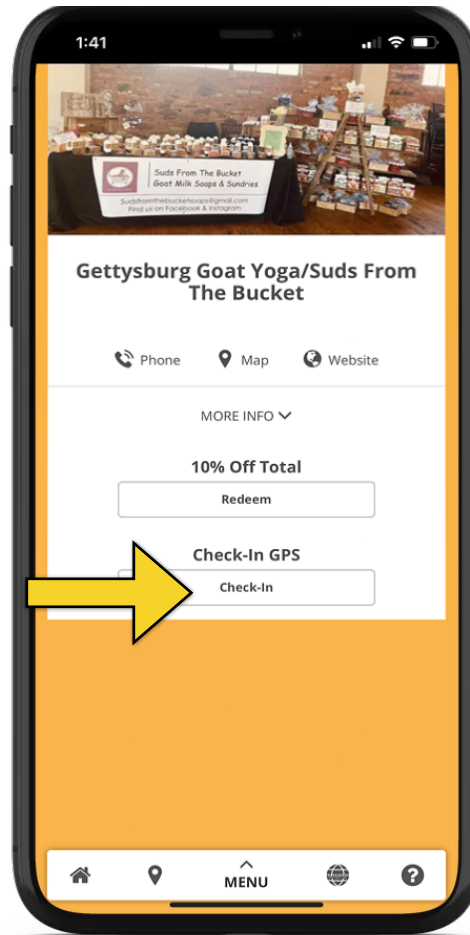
1:41

Suds From The Bucket
Goat Milk Soaps & Sundries
sudsfromthebucketsoaps@gmail.com
Find us on Facebook & Instagram

Gettysburg Goat Yoga/Suds From The Bucket

Phone Map Website

MORE INFO

10% Off Total

Redeem

Check-In GPS

Check-In

MENU